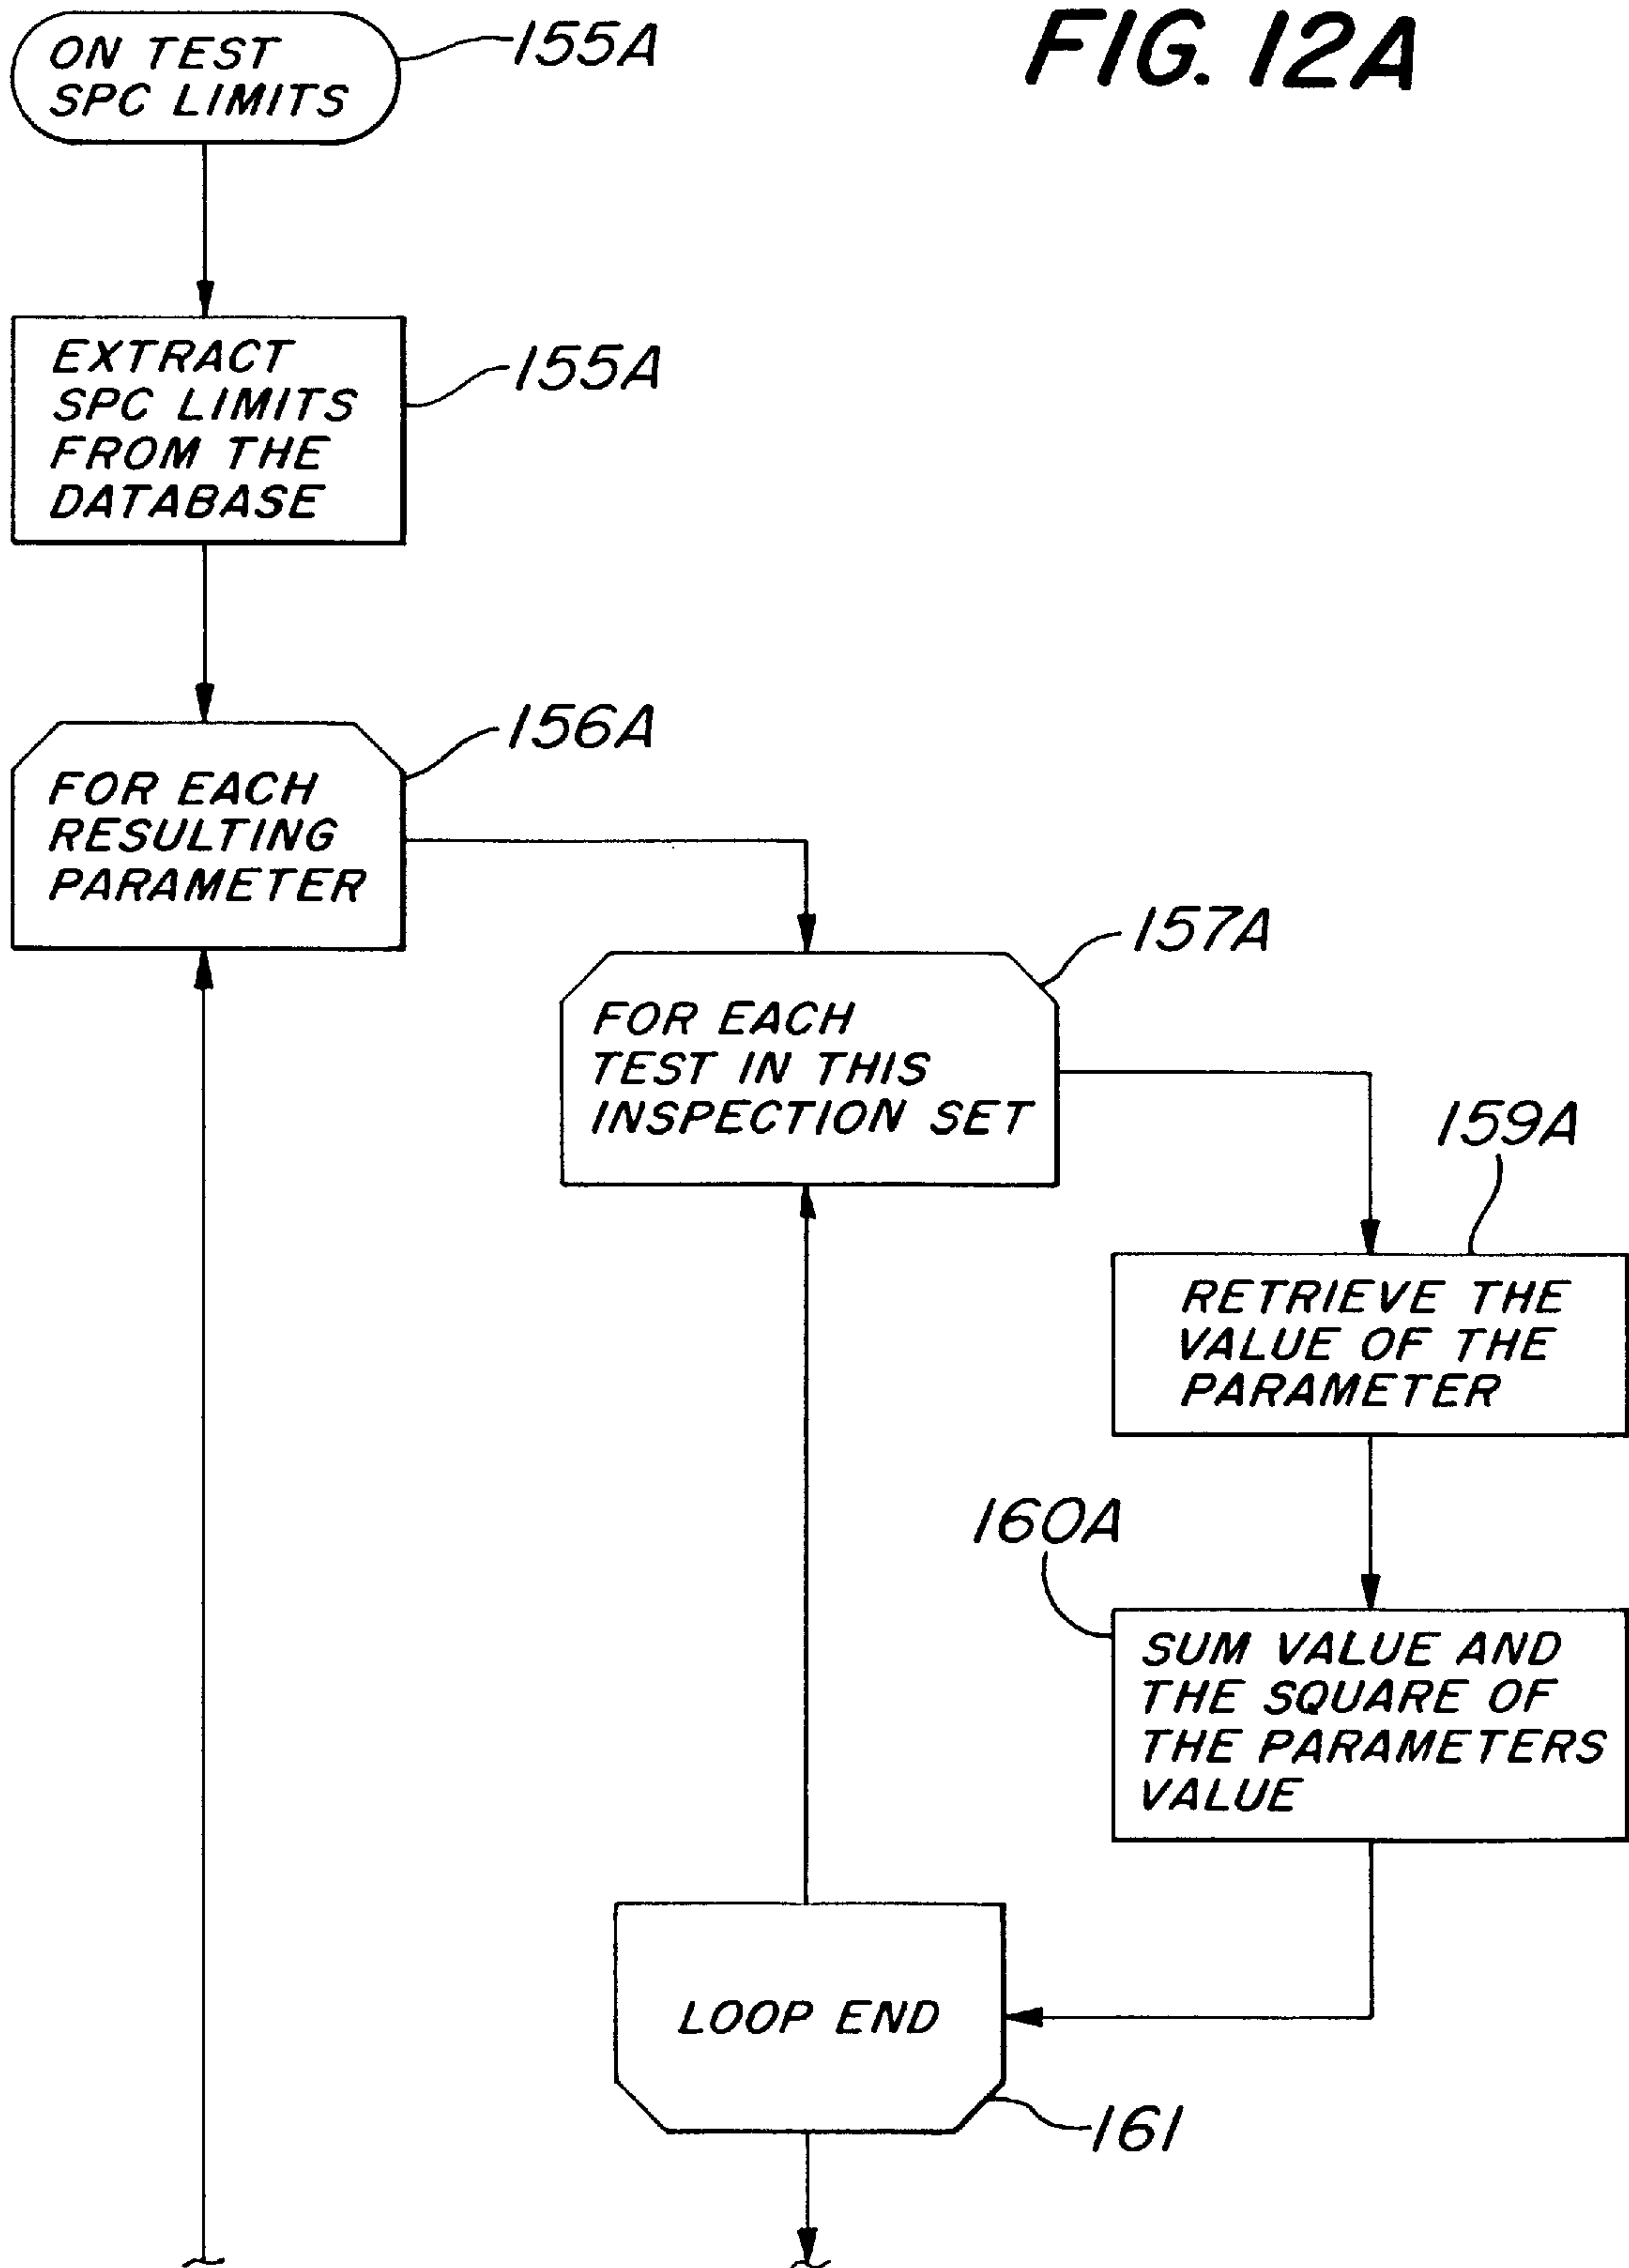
FIG. 12A

ON TEST SPC LIMITS

155A

EXTRACT SPC LIMITS FROM THE DATABASE

155A

FOR EACH RESULTING PARAMETER

156A

FOR EACH TEST IN THIS INSPECTION SET

157A

159A

RETRIEVE THE VALUE OF THE PARAMETER

160A

SUM VALUE AND THE SQUARE OF THE PARAMETERS VALUE

LOOP END

161